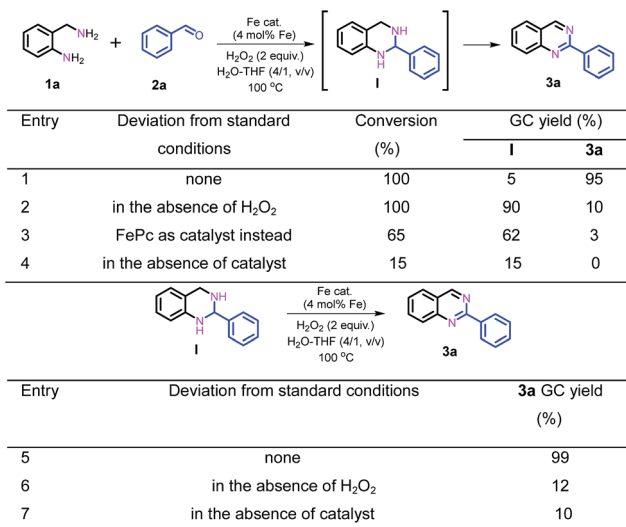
NH$_2$ NH$_2$ 1a + O 2a

Fe cat. (4 mol% Fe) H$_2$O$_2$ (2 equiv.) H$_2$O-THF (4/1, v/v) 100 $^o$C

NH N H I → N N 3a

| Entry | Deviation from standard conditions | Conversion (%) | GC yield (%) I | GC yield (%) 3a |
|---|---|---|---|---|
| 1 | none | 100 | 5 | 95 |
| 2 | in the absence of H$_2$O$_2$ | 100 | 90 | 10 |
| 3 | FePc as catalyst instead | 65 | 62 | 3 |
| 4 | in the absence of catalyst | 15 | 15 | 0 |

NH N H I

Fe cat. (4 mol% Fe) H$_2$O$_2$ (2 equiv.) H$_2$O-THF (4/1, v/v) 100 $^o$C

N N 3a

| Entry | Deviation from standard conditions | 3a GC yield (%) |
|---|---|---|
| 5 | none | 99 |
| 6 | in the absence of H$_2$O$_2$ | 12 |
| 7 | in the absence of catalyst | 10 |